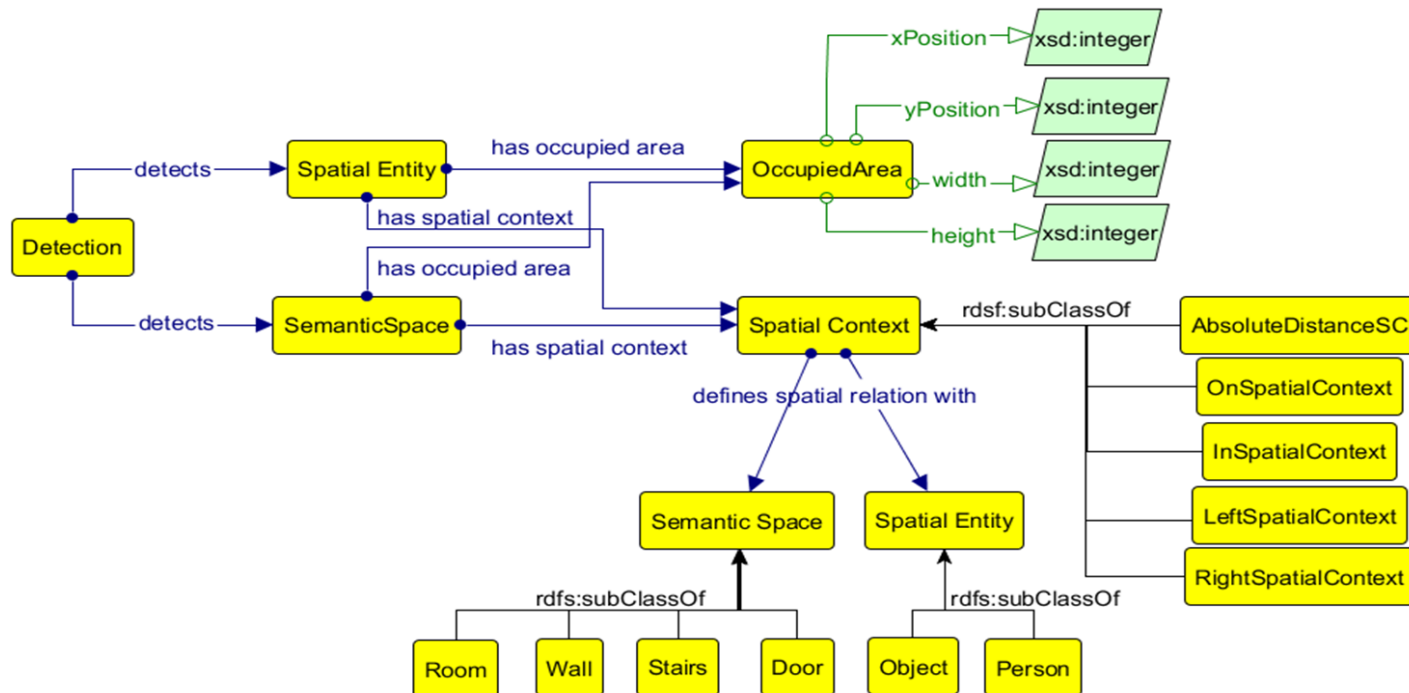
xPosition
xsd:integer
yPosition
xsd:integer
width
xsd:integer
height
xsd:integer
detects
Spatial Entity
has occupied area
OccupiedArea
has spatial context
Detection
has occupied area
detects
SemanticSpace
has spatial context
Spatial Context
rdsf:subClassOf
AbsoluteDistanceSC
OnSpatialContext
InSpatialContext
LeftSpatialContext
RightSpatialContext
defines spatial relation with
Semantic Space
Spatial Entity
rdfs:subClassOf
rdfs:subClassOf
Room
Wall
Stairs
Door
Object
Person